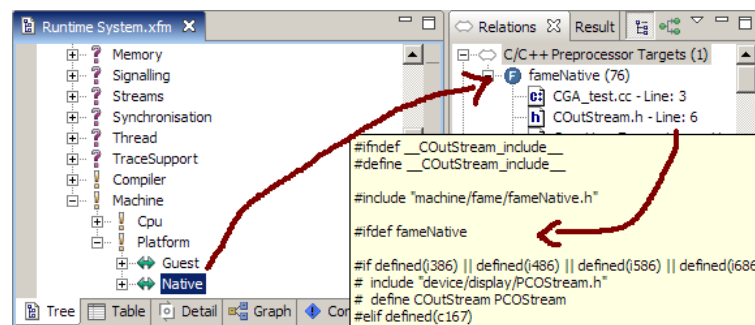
Runtime System.xfm ✕

Memory
Signalling
Streams
Synchronisation
Thread
TraceSupport
Compiler
Machine
Cpu
Platform
Guest
Native

Tree | Table | Detail | Graph | Con

Relations ✕ | Result

C/C++ Preprocessor Targets (1)
fameNative (76)
CGA_test.cc - Line: 3
COutStream.h - Line: 6

#ifndef __COutStream_include__
#define __COutStream_include__

#include "machine/fame/fameNative.h"

#ifdef fameNative

#if defined(i386) || defined(i486) || defined(i586) || defined(i686
# include "device/display/PCOStream.h"
# define COutStream PCOStream
#elif defined(c167)